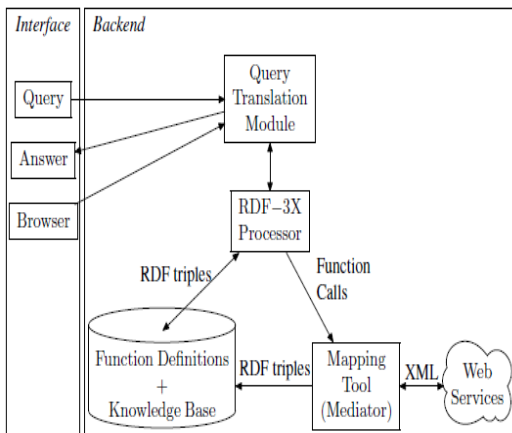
Interface

Query

Answer

Browser

Backend

Query Translation Module

RDF–3X Processor

RDF triples

Function Calls

Function Definitions + Knowledge Base

RDF triples

Mapping Tool (Mediator)

XML

Web Services